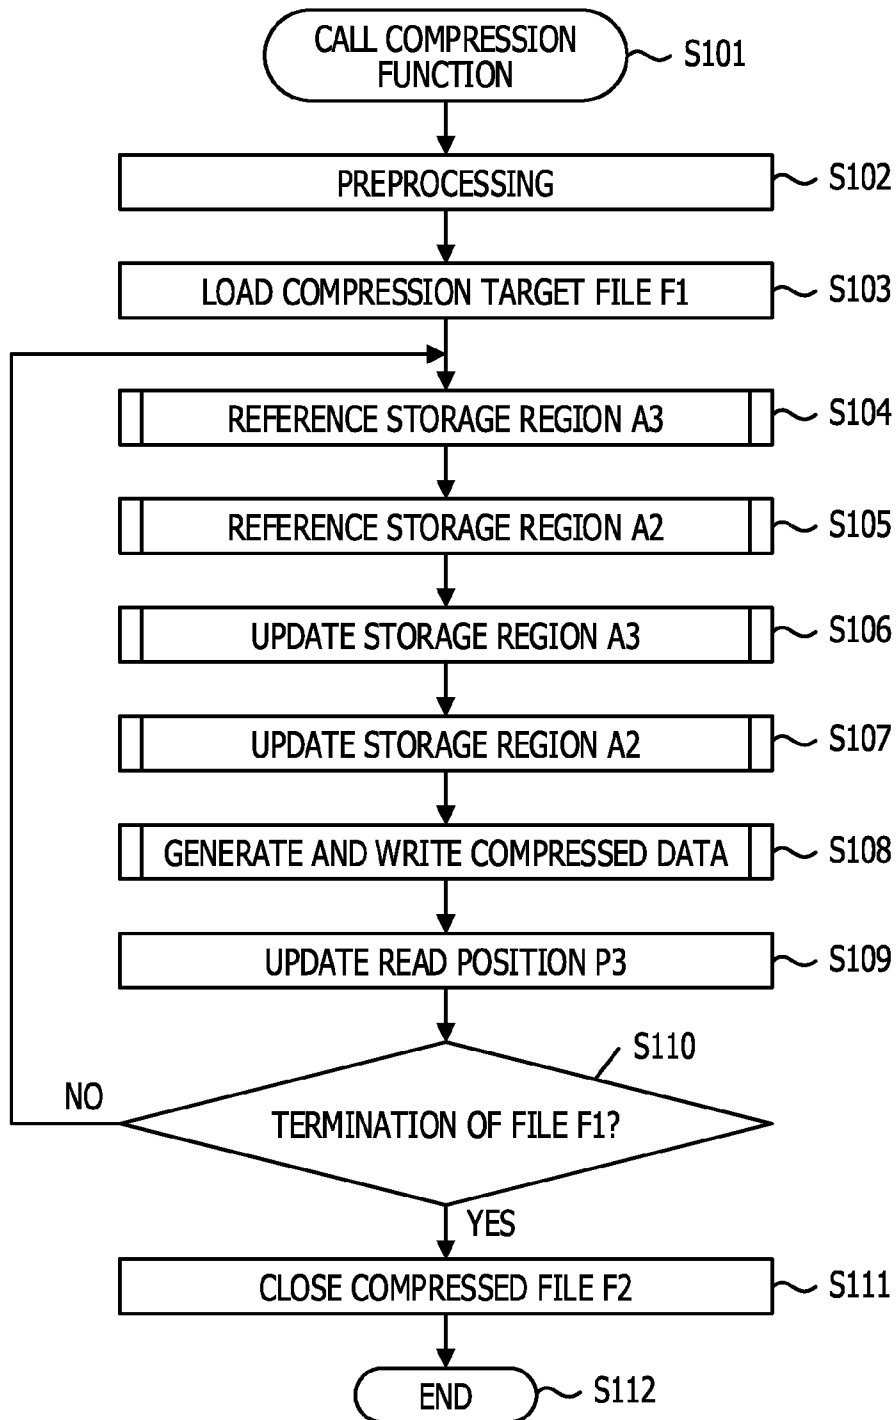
CALL COMPRESSION FUNCTION
S101

PREPROCESSING
S102

LOAD COMPRESSION TARGET FILE F1
S103

REFERENCE STORAGE REGION A3
S104

REFERENCE STORAGE REGION A2
S105

UPDATE STORAGE REGION A3
S106

UPDATE STORAGE REGION A2
S107

GENERATE AND WRITE COMPRESSED DATA
S108

UPDATE READ POSITION P3
S109

S110
NO
TERMINATION OF FILE F1?
YES

CLOSE COMPRESSED FILE F2
S111

END
S112